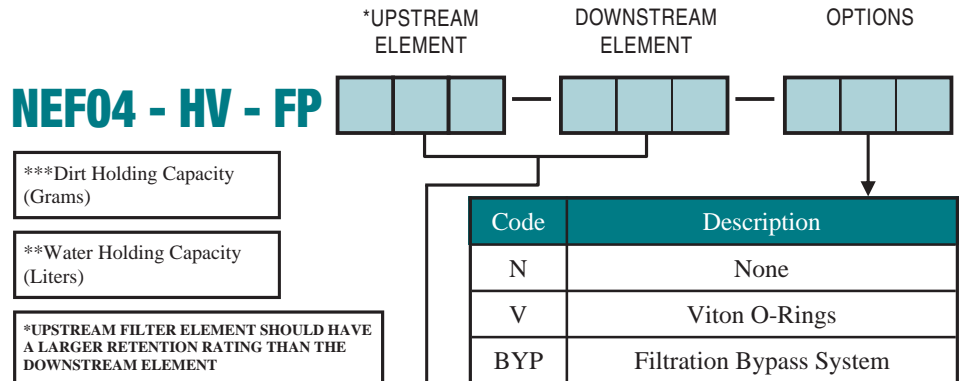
*UPSTREAM ELEMENT

DOWNSTREAM ELEMENT

OPTIONS

NEF04 - HV - FP

***Dirt Holding Capacity (Grams)

**Water Holding Capacity (Liters)

*UPSTREAM FILTER ELEMENT SHOULD HAVE A LARGER RETENTION RATING THAN THE DOWNSTREAM ELEMENT

| Code | Description |
|---|---|
| N | None |
| V | Viton O-Rings |
| BYP | Filtration Bypass System |